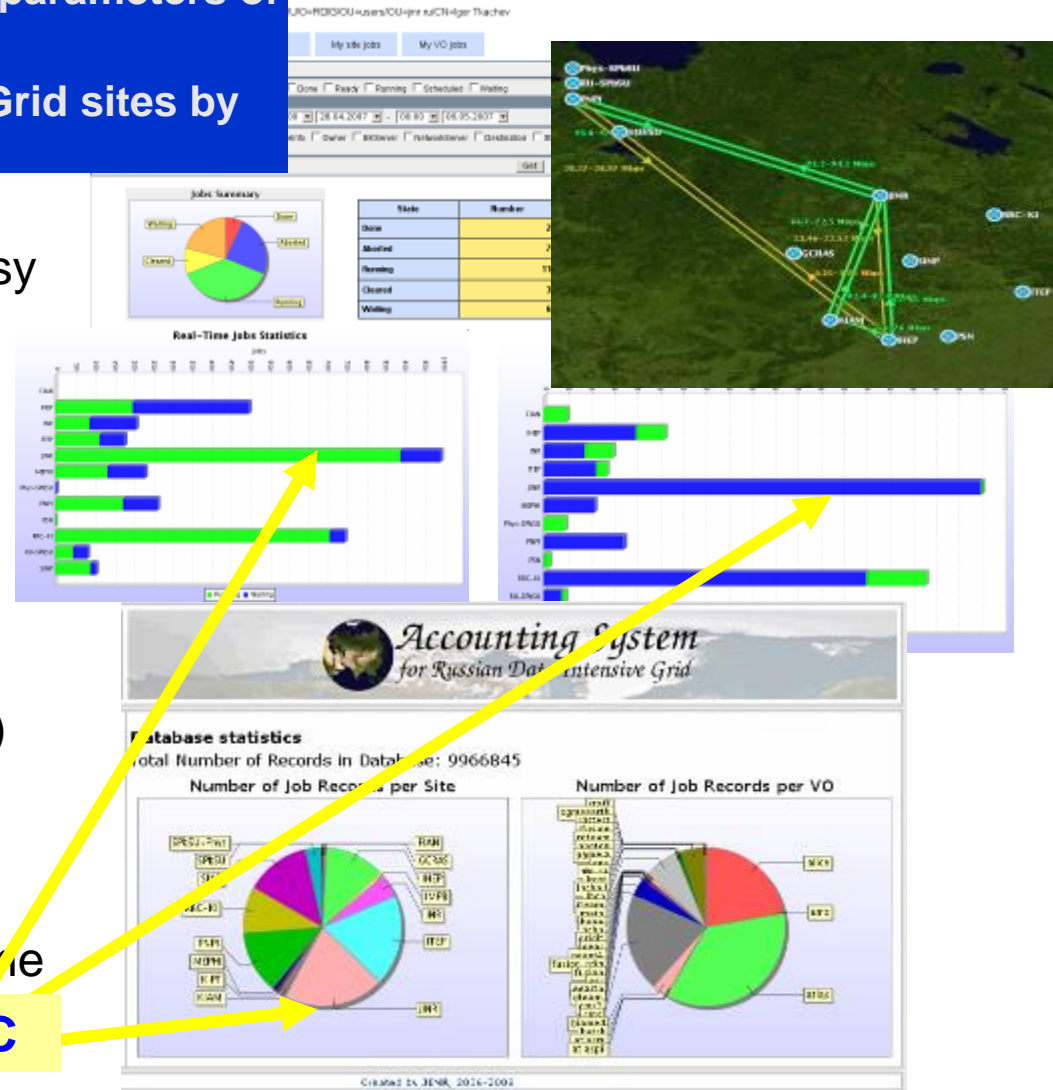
parameters of

Grid sites by

sy

)

ne

C

/O=RDIG/OU=users/OU=jinr.ru/CN=Igor Tkachev

My site jobs My VO jobs

Done Ready Running Scheduled Waiting

28.04.2007 - 00:00 05.05.2007

Owner RBServer NetworkServer Destination

Get

Jobs Summary

Waiting Done Aborted Cleared Running

| State | Number |
|---|---|
| Done | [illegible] |
| Aborted | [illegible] |
| Running | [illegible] |
| Cleared | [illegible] |
| Waiting | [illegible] |

Phys-SPbSU
RU-SPbSU
PNPI
SINP
JINR
RRC-KI
GCRAS
SINP
ITEP
IHEP
PSN

Real-Time Jobs Statistics

jobs

Running Waiting

Accounting System for Russian Data Intensive Grid

Database statistics

Total Number of Records in Data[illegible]e: 9966845

Number of Job Rec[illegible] per Site

Number of Job Records per VO

SPbSU-Phys SPbSU RRC-KI PNPI MEPHI KIPT KIAM IKAN GCRAS IHEP ITEP INR ITEP JINR

alice atlas cms

Created by JINR, 2006-2007